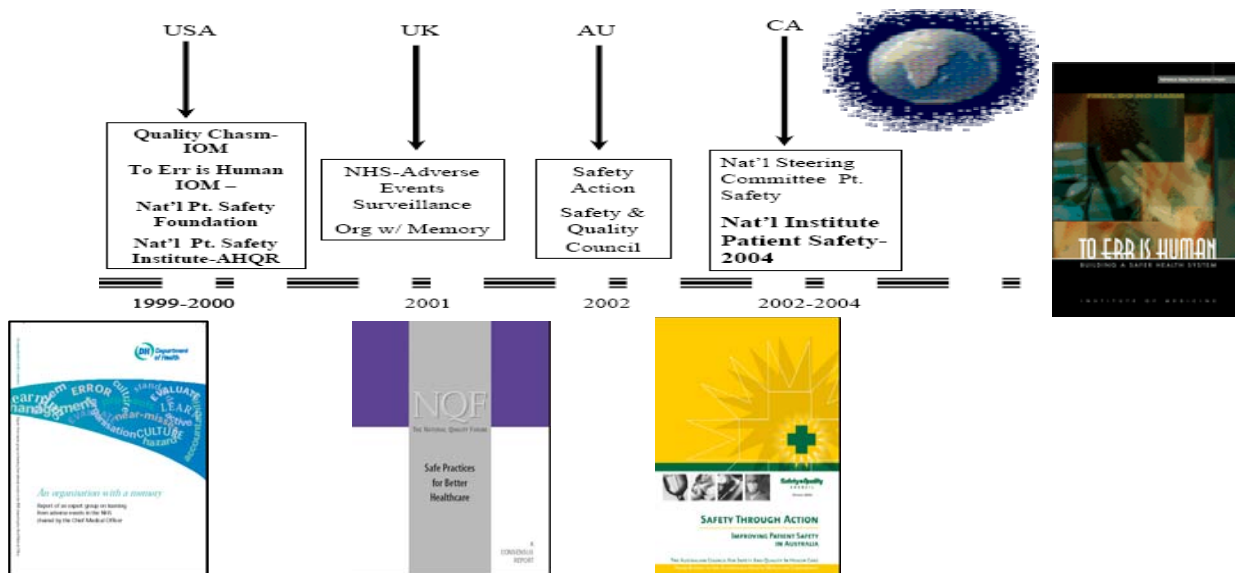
USA

UK

AU

CA

Quality Chasm-IOM

To Err is Human IOM –

Nat'l Pt. Safety Foundation

Nat'l Pt. Safety Institute-AHQR

NHS-Adverse Events Surveillance

Org w/ Memory

Safety Action

Safety & Quality Council

Nat'l Steering Committee Pt. Safety

Nat'l Institute Patient Safety-2004

1999-2000

2001

2002

2002-2004

TO ERR IS HUMAN

BUILDING A SAFER HEALTH SYSTEM

INSTITUTE OF MEDICINE

DH Department of Health

earn management ERROR culture standards EVALUATE LEARN near-miss investigation observation CULTURE hazard

An organisation with a memory

Report of an expert group on learning from adverse events in the NHS chaired by the Chief Medical Officer

NQF

THE NATIONAL QUALITY FORUM

Safe Practices for Better Healthcare

A CONSENSUS REPORT

Safety&Quality Council

SAFETY THROUGH ACTION

IMPROVING PATIENT SAFETY IN AUSTRALIA

THE AUSTRALIAN COUNCIL FOR SAFETY AND QUALITY IN HEALTH CARE

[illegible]